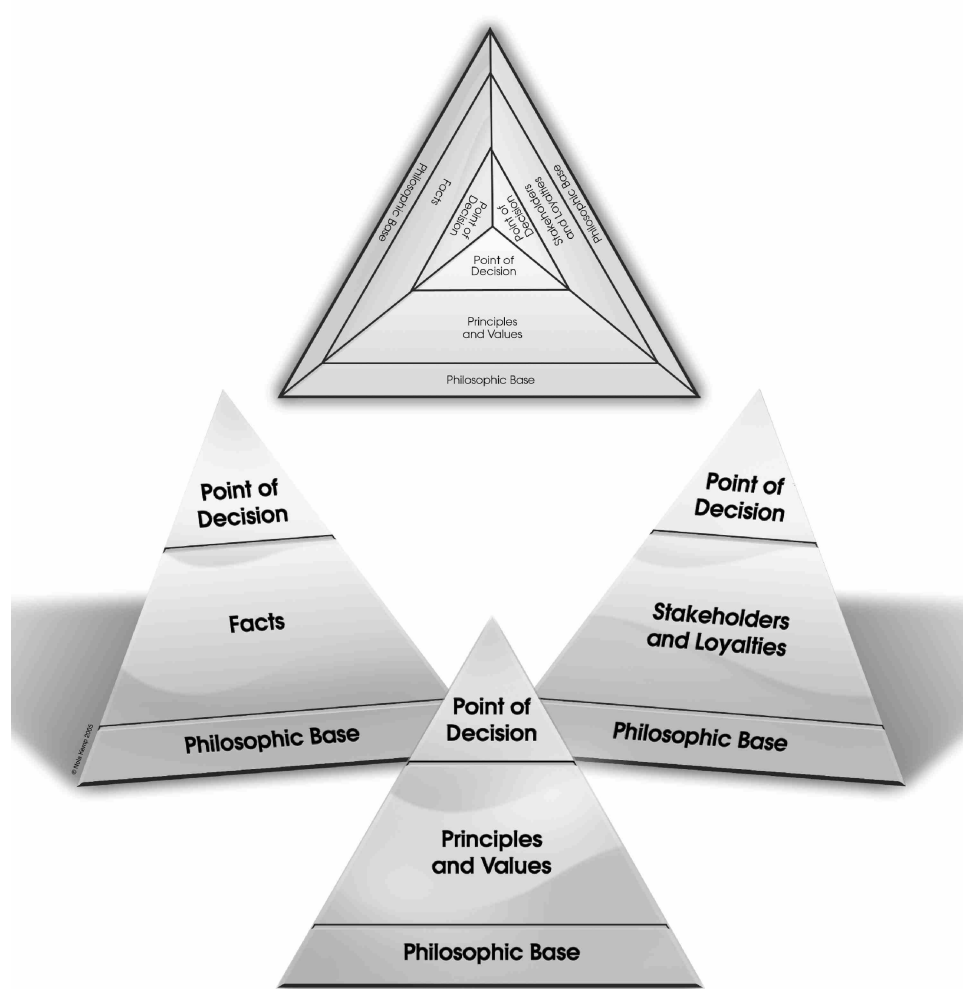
Philosophic Base
Facts
Point of Decision
Stakeholders and Loyalties
Point of Decision
Philosophic Base
Point of Decision
Principles and Values
Philosophic Base

Point of Decision
Facts
Philosophic Base

© Nate Kemp 2005

Point of Decision
Stakeholders and Loyalties
Philosophic Base

Point of Decision
Principles and Values
Philosophic Base